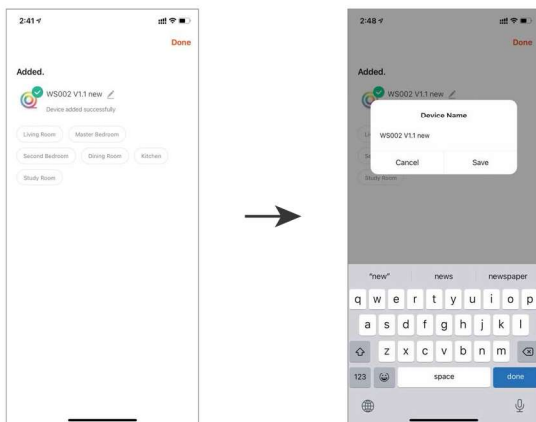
2:41

Done

Added.

WS002 V1.1 new

Device added successfully

Living Room
Master Bedroom
Second Bedroom
Dining Room
Kitchen
Study Room

2:48

Done

Added.

WS002 V1.1 new

Device Name

WS002 V1.1 new

Cancel
Save

Study Room

"new"
news
newspaper

q w e r t y u i o p
a s d f g h j k l
z x c v b n m
123
space
done